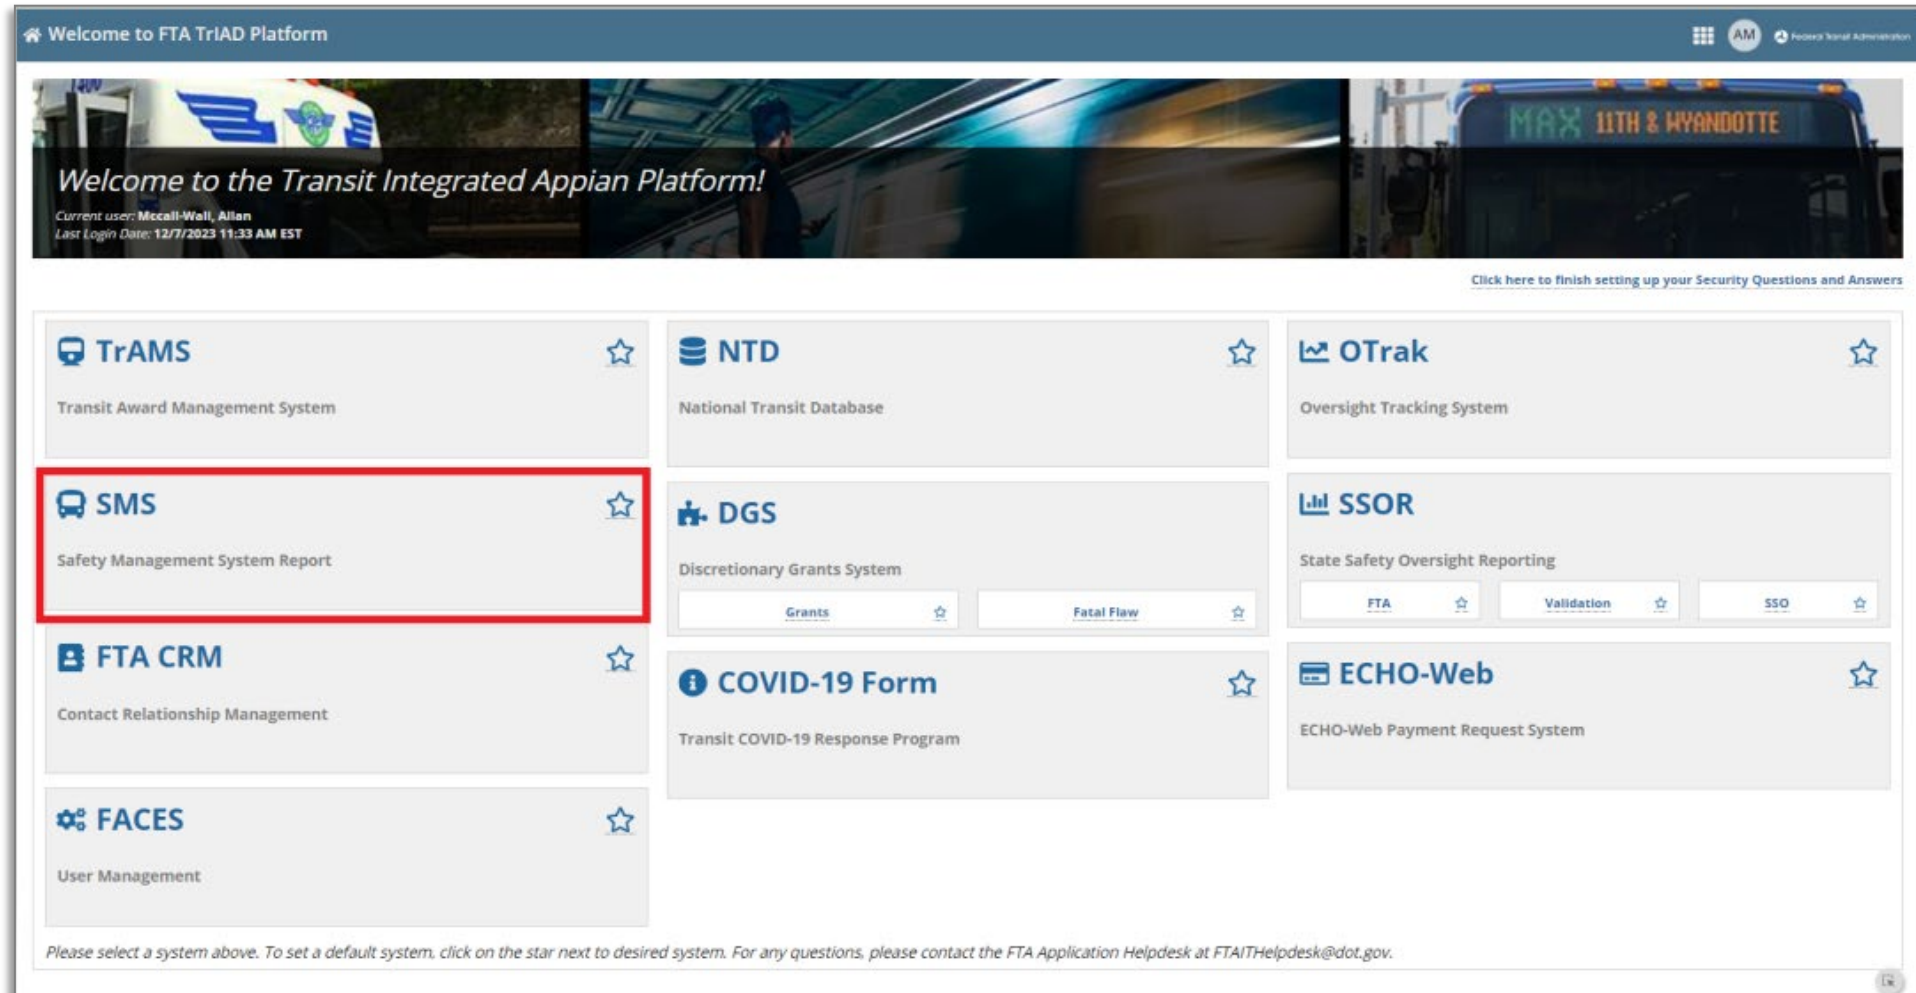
Welcome to FTA TrIAD Platform

AM

Federal Transit Administration

MAX 11TH & WYANDOTTE

Welcome to the Transit Integrated Appian Platform!

Current user: Mccall-Wall, Allan
Last Login Date: 12/7/2023 11:33 AM EST

Click here to finish setting up your Security Questions and Answers

TrAMS
Transit Award Management System

NTD
National Transit Database

OTrak
Oversight Tracking System

SMS
Safety Management System Report

DGS
Discretionary Grants System

Grants

Fatal Flaw

SSOR
State Safety Oversight Reporting

FTA

Validation

SSO

FTA CRM
Contact Relationship Management

COVID-19 Form
Transit COVID-19 Response Program

ECHO-Web
ECHO-Web Payment Request System

FACES
User Management

Please select a system above. To set a default system, click on the star next to desired system. For any questions, please contact the FTA Application Helpdesk at FTAITHelpdesk@dot.gov.